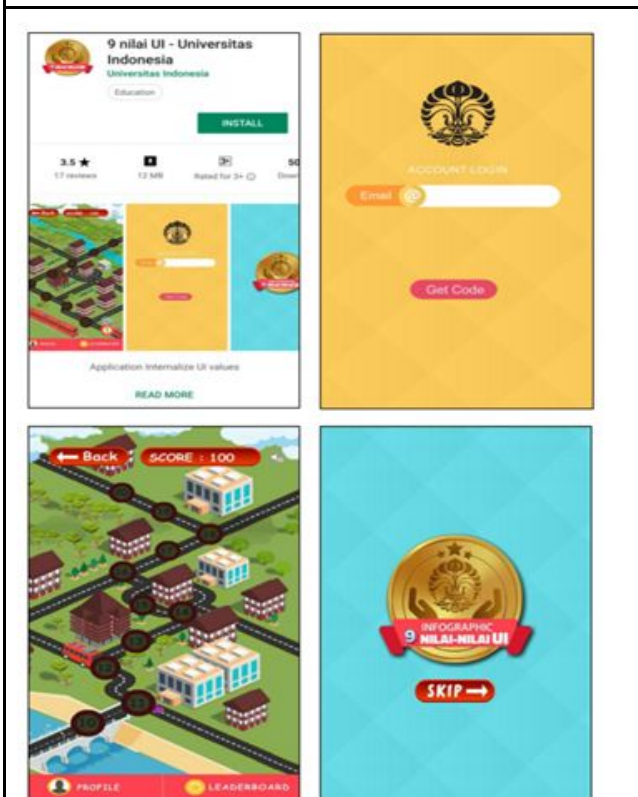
9 nilai UI - Universitas Indonesia
Universitas Indonesia
Education
INSTALL
3.5 ★
17 reviews
12 MB
Rated for 3+
50
Down
Application Internalize UI values
READ MORE

ACCOUNT LOGIN
Email @
Get Code

Back
SCORE : 100
PROFILE
LEADERBOARD

INFOGRAPHIC
9 NILAI-NILAI UI
SKIP